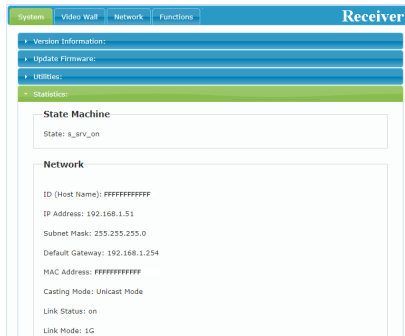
System Video Wall Network Functions

Receiver

Version Information:

Update Firmware:

Utilities:

Statistics:

State Machine

State: s_srv_on

Network

ID (Host Name): FFFFFFFFFFFF

IP Address: 192.168.1.51

Subnet Mask: 255.255.255.0

Default Gateway: 192.168.1.254

MAC Address: FFFFFFFFFFFF

Casting Mode: Unicast Mode

Link Status: on

Link Mode: 1G